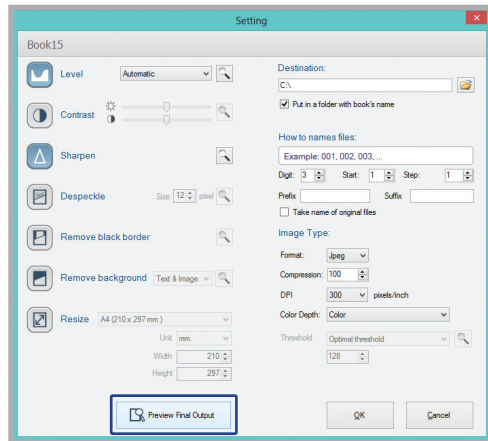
Setting

Book15

Level Automatic

Contrast

Sharpen

Despeckle Size: 12 pixel

Remove black border

Remove background Text & Image

Resize A4 (210 x 297 mm.)

Unit mm.

Width 210

Height 297

Preview Final Output

Destination:

C:\

Put in a folder with book's name

How to names files:

Example: 001, 002, 003, ...

Digit: 3 Start: 1 Step: 1

Prefix Suffix

Take name of original files

Image Type:

Format: Jpeg

Compression: 100

DPI 300 pixels/inch

Color Depth: Color

Threshold Optimal threshold

128

OK

Cancel